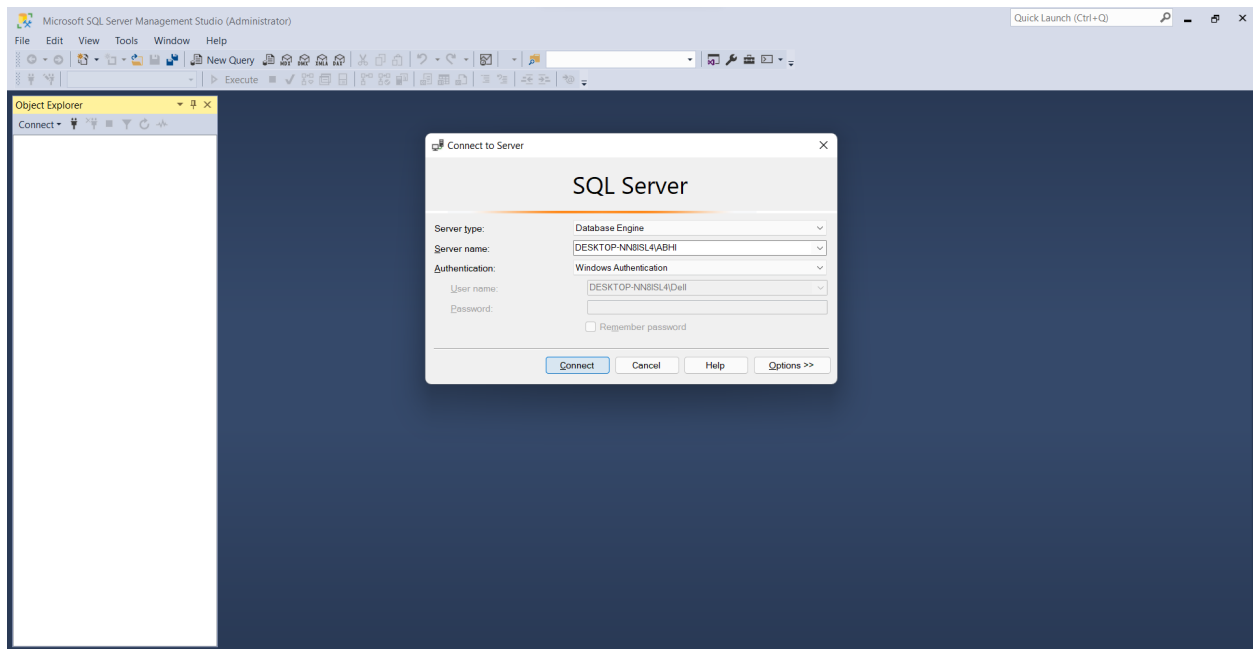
Microsoft SQL Server Management Studio (Administrator)

Quick Launch (Ctrl+Q)

File Edit View Tools Window Help

New Query

Execute

Object Explorer

Connect

Connect to Server

SQL Server

Server type: Database Engine

Server name: DESKTOP-NN8ISL4\ABHI

Authentication: Windows Authentication

User name: DESKTOP-NN8ISL4\Dell

Password:

Remember password

Connect Cancel Help Options >>